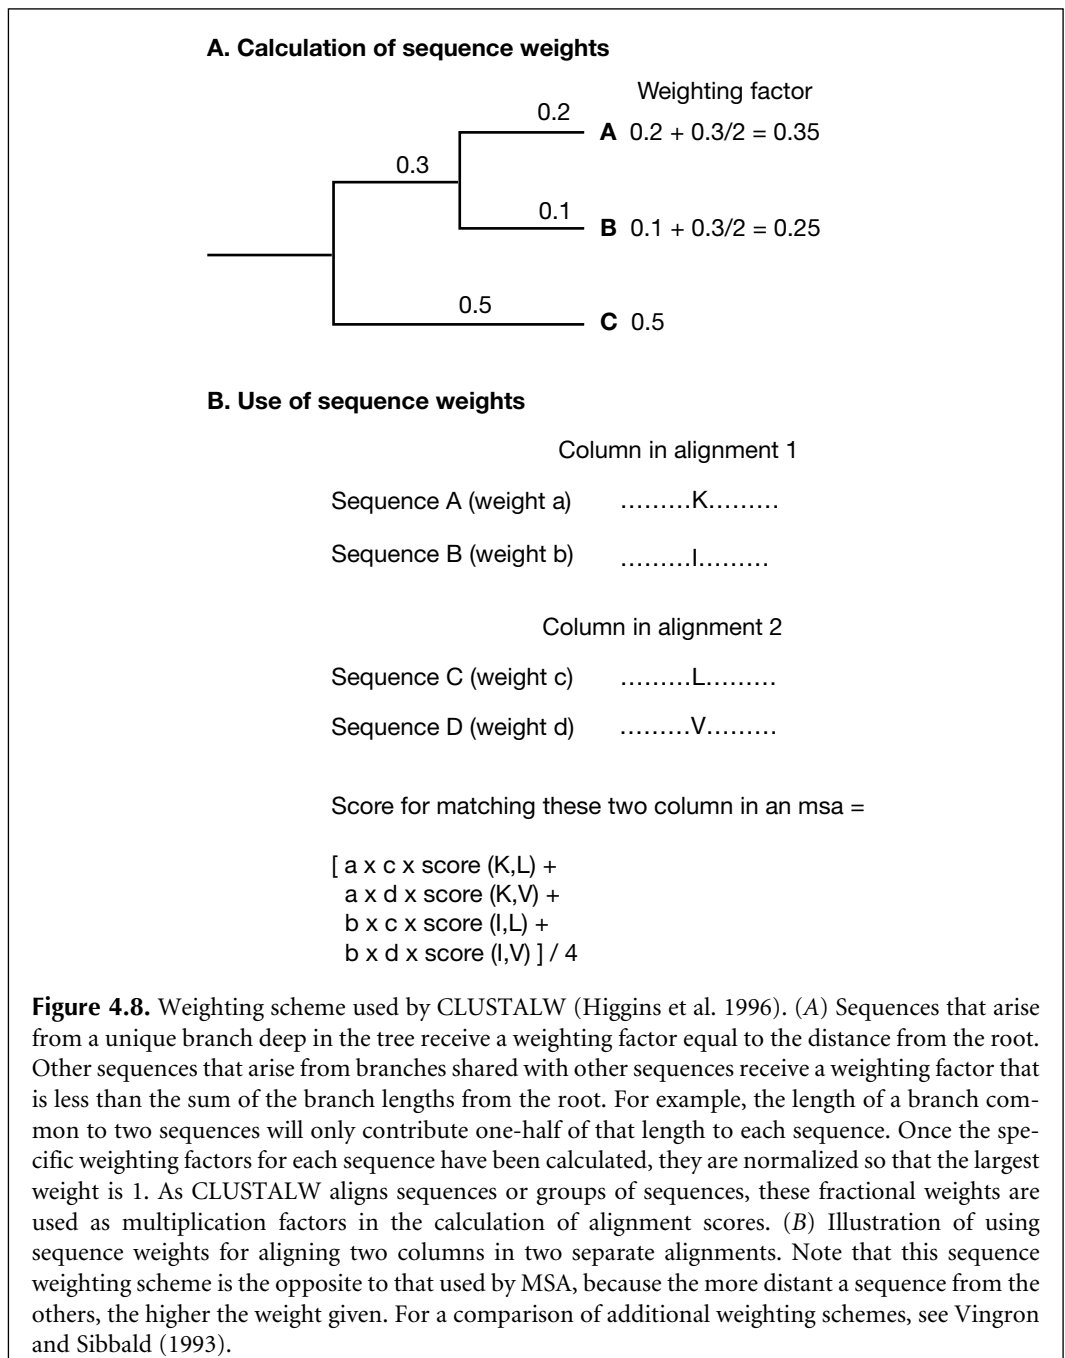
A. Calculation of sequence weights

Weighting factor

0.2

0.3

**A** 0.2 + 0.3/2 = 0.35

0.1

**B** 0.1 + 0.3/2 = 0.25

0.5

**C** 0.5

B. Use of sequence weights

Column in alignment 1

Sequence A (weight a) .........K.........

Sequence B (weight b) .........I.........

Column in alignment 2

Sequence C (weight c) .........L.........

Sequence D (weight d) .........V.........

Score for matching these two column in an msa =

[ a x c x score (K,L) +
a x d x score (K,V) +
b x c x score (I,L) +
b x d x score (I,V) ] / 4

**Figure 4.8.** Weighting scheme used by CLUSTALW (Higgins et al. 1996). (*A*) Sequences that arise from a unique branch deep in the tree receive a weighting factor equal to the distance from the root. Other sequences that arise from branches shared with other sequences receive a weighting factor that is less than the sum of the branch lengths from the root. For example, the length of a branch common to two sequences will only contribute one-half of that length to each sequence. Once the specific weighting factors for each sequence have been calculated, they are normalized so that the largest weight is 1. As CLUSTALW aligns sequences or groups of sequences, these fractional weights are used as multiplication factors in the calculation of alignment scores. (*B*) Illustration of using sequence weights for aligning two columns in two separate alignments. Note that this sequence weighting scheme is the opposite to that used by MSA, because the more distant a sequence from the others, the higher the weight given. For a comparison of additional weighting schemes, see Vingron and Sibbald (1993).